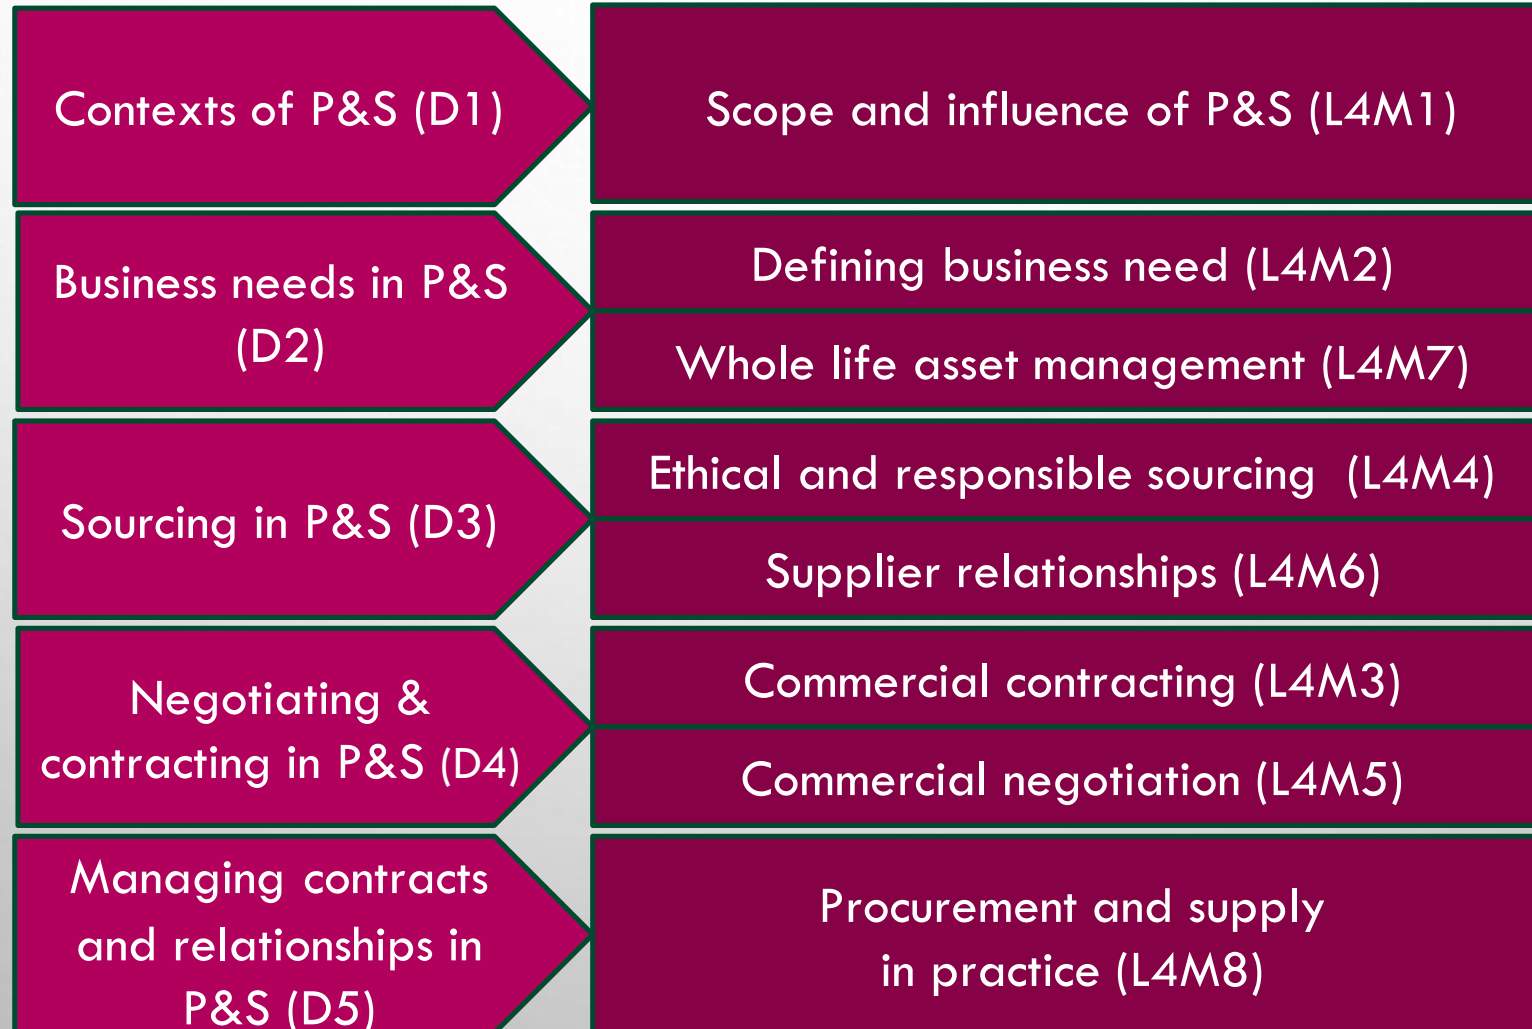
Contexts of P&S (D1)

Scope and influence of P&S (L4M1)

Business needs in P&S (D2)

Defining business need (L4M2)

Whole life asset management (L4M7)

Sourcing in P&S (D3)

Ethical and responsible sourcing (L4M4)

Supplier relationships (L4M6)

Negotiating & contracting in P&S (D4)

Commercial contracting (L4M3)

Commercial negotiation (L4M5)

Managing contracts and relationships in P&S (D5)

Procurement and supply in practice (L4M8)